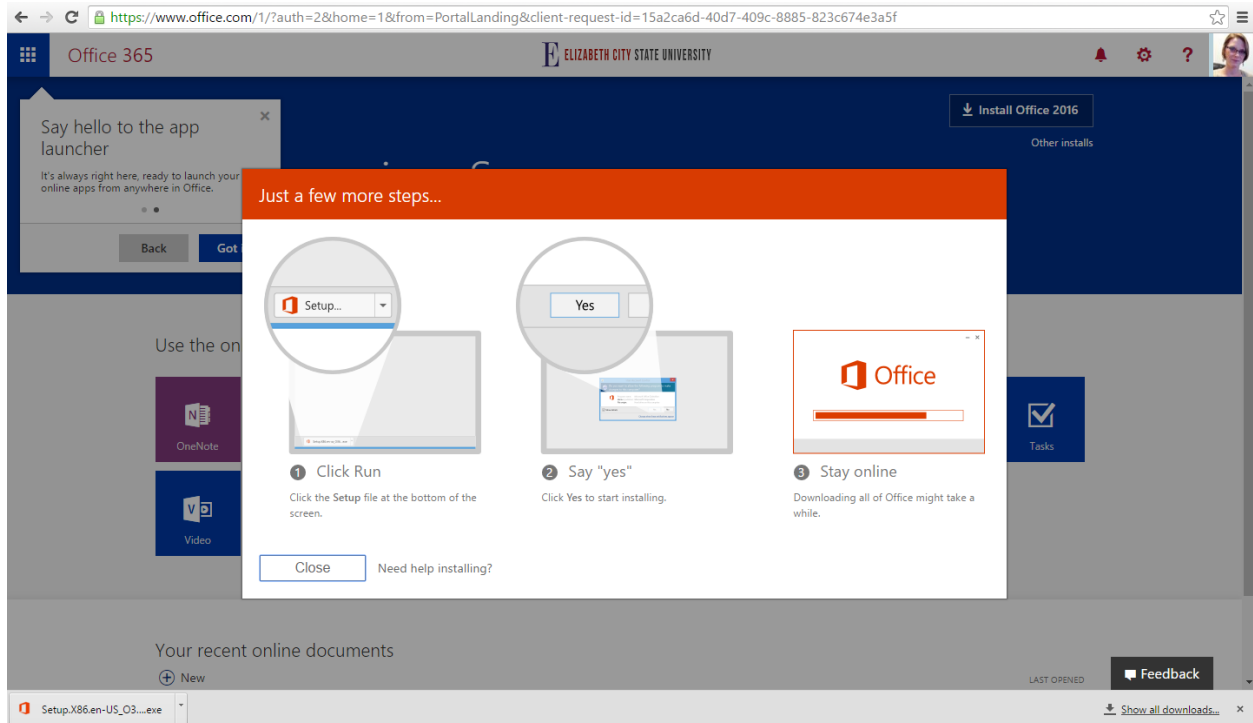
https://www.office.com/1/?auth=2&home=1&from=PortalLanding&client-request-id=15a2ca6d-40d7-409c-8885-823c674e3a5f

Office 365

ELIZABETH CITY STATE UNIVERSITY

Install Office 2016

Other installs

Say hello to the app launcher

It's always right here, ready to launch your online apps from anywhere in Office.

Back

Got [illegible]

Just a few more steps...

Setup...

Yes

Office

1 Click Run

Click the Setup file at the bottom of the screen.

2 Say "yes"

Click Yes to start installing.

3 Stay online

Downloading all of Office might take a while.

Close

Need help installing?

Use the on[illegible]

OneNote

Video

Tasks

Your recent online documents

New

LAST OPENED

Feedback

Setup.X86.en-US_O3....exe

Show all downloads...